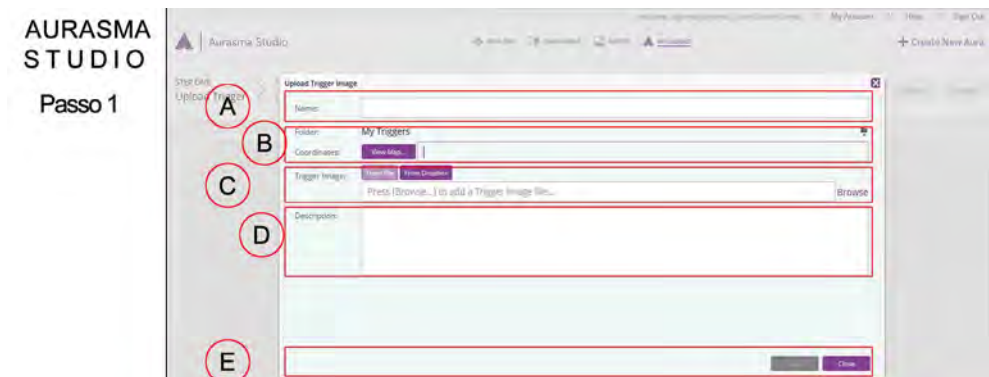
AURASMA
STUDIO

Passo 1

Aurasma Studio

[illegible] My Account | Help | Sign Out

+ Create New Aura

Step One
Upload Trigger

Upload Trigger Image

A

Name:

B

Folder: My Triggers

Coordinates: View Map...

C

Trigger Image: From File | From Dropbox

Press [Browse...] to add a Trigger Image file...

Browse

D

Description:

E

Save | Close